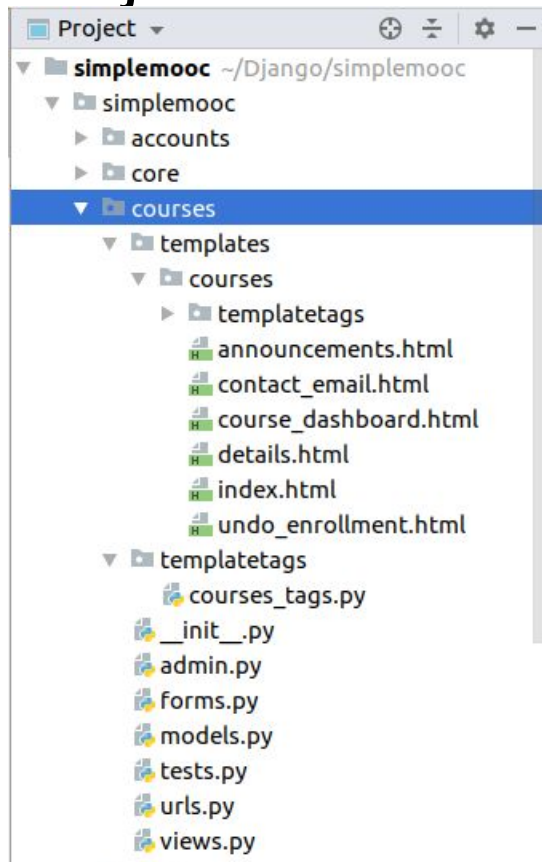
Project

simplemooc ~/Django/simplemooc
simplemooc
accounts
core
courses
templates
courses
templatetags
announcements.html
contact_email.html
course_dashboard.html
details.html
index.html
undo_enrollment.html
templatetags
courses_tags.py
__init__.py
admin.py
forms.py
models.py
tests.py
urls.py
views.py